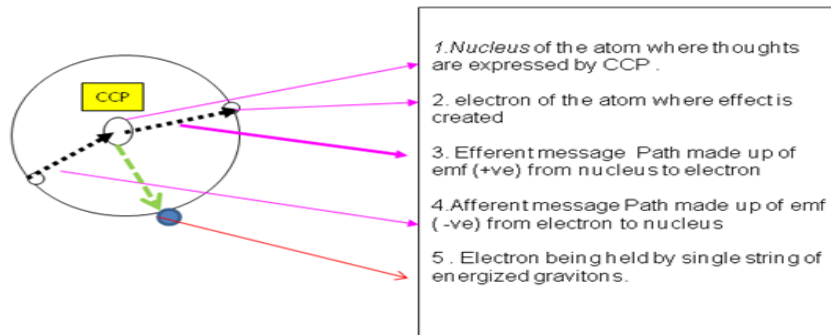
CCP

1.Nucleus of the atom where thoughts are expressed by CCP .

2. electron of the atom where effect is created

3. Efferent message Path made up of emf (+ve) from nucleus to electron

4.Afferent message Path made up of emf ( -ve) from electron to nucleus

5 . Electron being held by single string of energized gravitons.